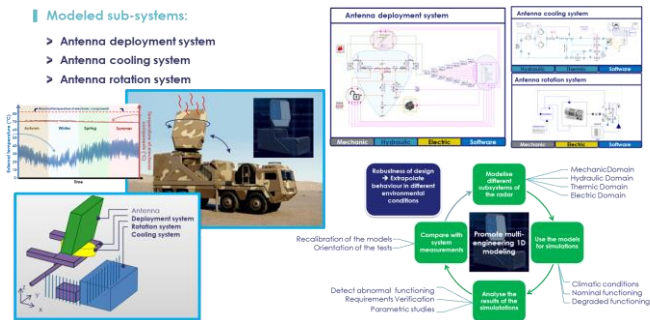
Modeled sub-systems:

> Antenna deployment system
> Antenna cooling system
> Antenna rotation system

Antenna deployment system

Mechanic | Hydraulic | Electric | Software

Antenna cooling system

Mechanic | Thermic | Software

Antenna rotation system

Mechanic | Electric | Software

Autumn Winter Spring Summer

Time

External temperature (°C)

Antenna
Deployment system
Rotation system
Cooling system

Robustness of design ➔ Extrapolate behaviour in different environmental conditions

Modelise different subsystems of the radar

MechanicDomain
Hydraulic Domain
Thermic Domain
Electric Domain

Recalibration of the models
Orientation of the tests

Compare with system measurements

Promote multi-engineering 1D modeling

Use the models for simulations

Climatic conditions
Nominal functioning
Degraded functioning

Detect abnormal functioning
Requirements Verification
Parametric studies

Analyse the results of the simulations